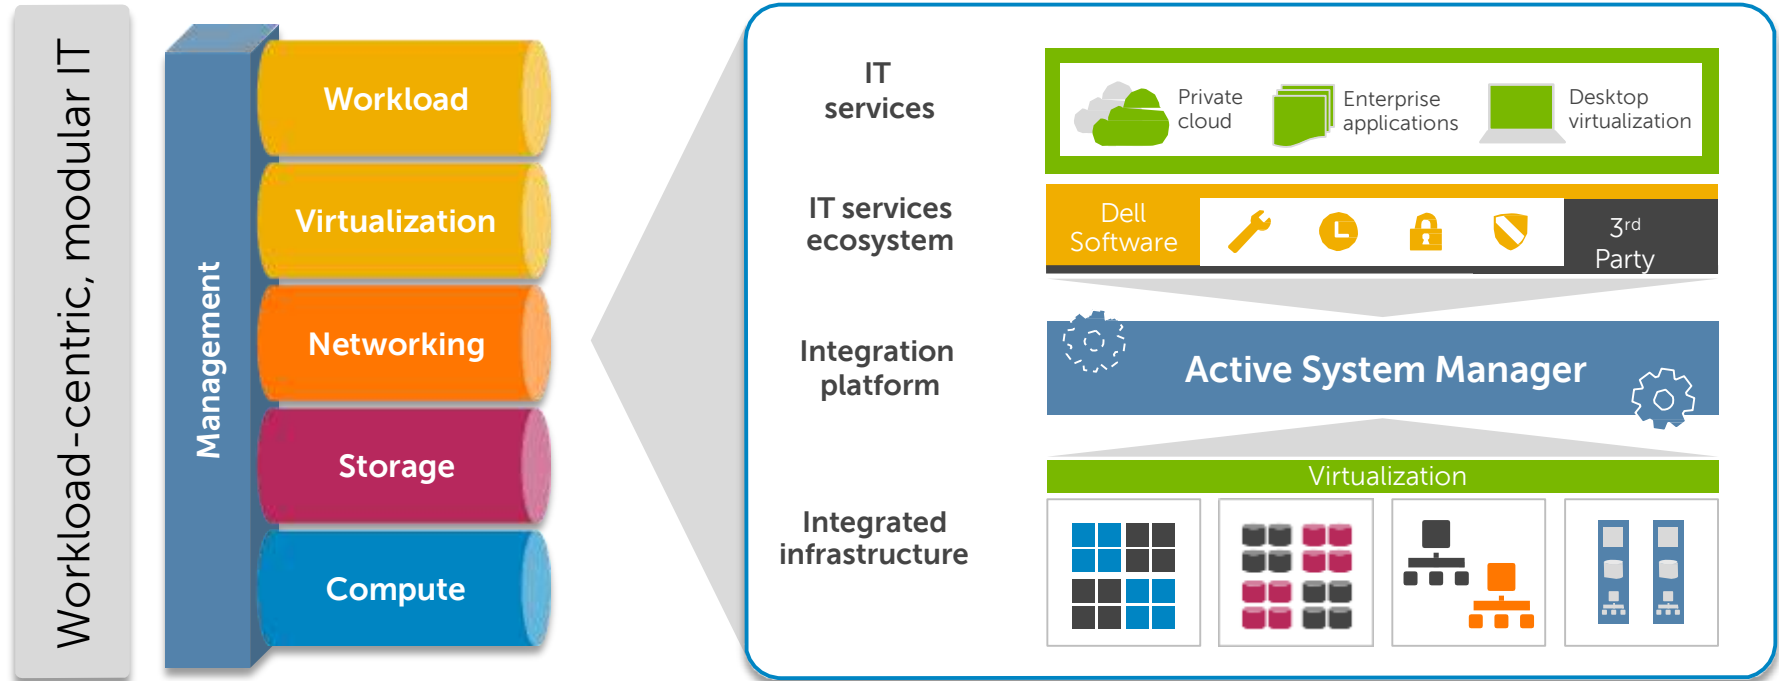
Workload-centric, modular IT

Management

Workload

Virtualization

Networking

Storage

Compute

IT services

Private cloud

Enterprise applications

Desktop virtualization

IT services ecosystem

Dell Software

3rd Party

Integration platform

Active System Manager

Virtualization

Integrated infrastructure